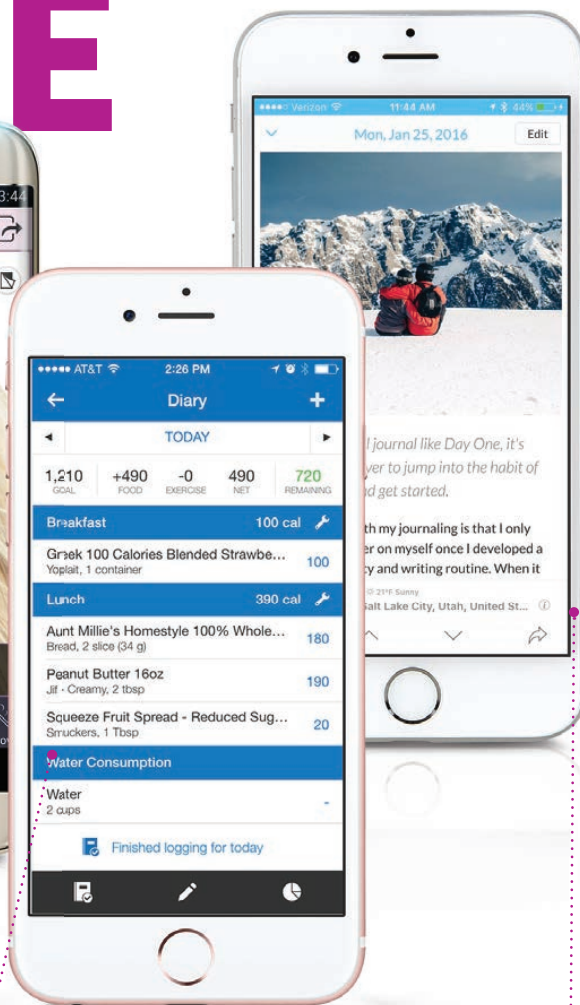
E

3:44

●●●●● Verizon 11:44 AM 44%

Mon, Jan 25, 2016 Edit

l journal like Day One, it's ver to jump into the habit of d get started.

th my journaling is that I only er on myself once I developed a cy and writing routine. When it

21°F Sunny
Salt Lake City, Utah, United St...

●●●●● AT&T 2:26 PM

Diary

TODAY

| 1,210 | +490 | -0 | 490 | 720 |
|---|---|---|---|---|
| GOAL | FOOD | EXERCISE | NET | REMAINING |

Breakfast 100 cal

Greek 100 Calories Blended Strawbe... 100
Yoplait, 1 container

Lunch 390 cal

Aunt Millie's Homestyle 100% Whole... 180
Bread, 2 slice (34 g)

Peanut Butter 16oz 190
Jif - Creamy, 2 tbsp

Squeeze Fruit Spread - Reduced Sug... 20
Smuckers, 1 Tbsp

Water Consumption

Water -
2 cups

Finished logging for today